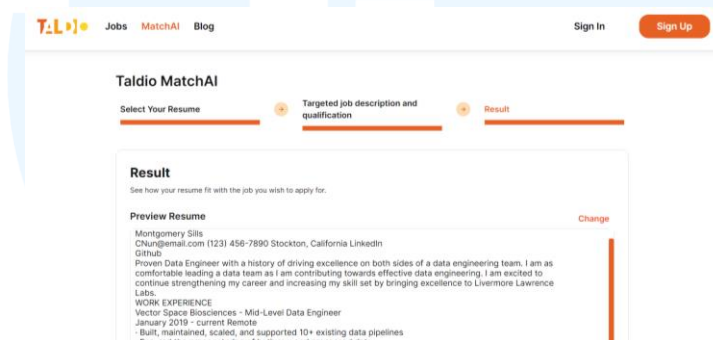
TaLDIo Jobs MatchAI Blog Sign In Sign Up

Taldio MatchAI

Select Your Resume → Targeted job description and qualification → Result

Result

See how your resume fit with the job you wish to apply for.

Preview Resume

Change

Montgomery Sills
CNun@email.com (123) 456-7890 Stockton, California LinkedIn
Github
Proven Data Engineer with a history of driving excellence on both sides of a data engineering team. I am as comfortable leading a data team as I am contributing towards effective data engineering. I am excited to continue strengthening my career and increasing my skill set by bringing excellence to Livermore Lawrence Labs.
WORK EXPERIENCE
Vector Space Biosciences - Mid-Level Data Engineer
January 2019 - current Remote
- Built, maintained, scaled, and supported 10+ existing data pipelines
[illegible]